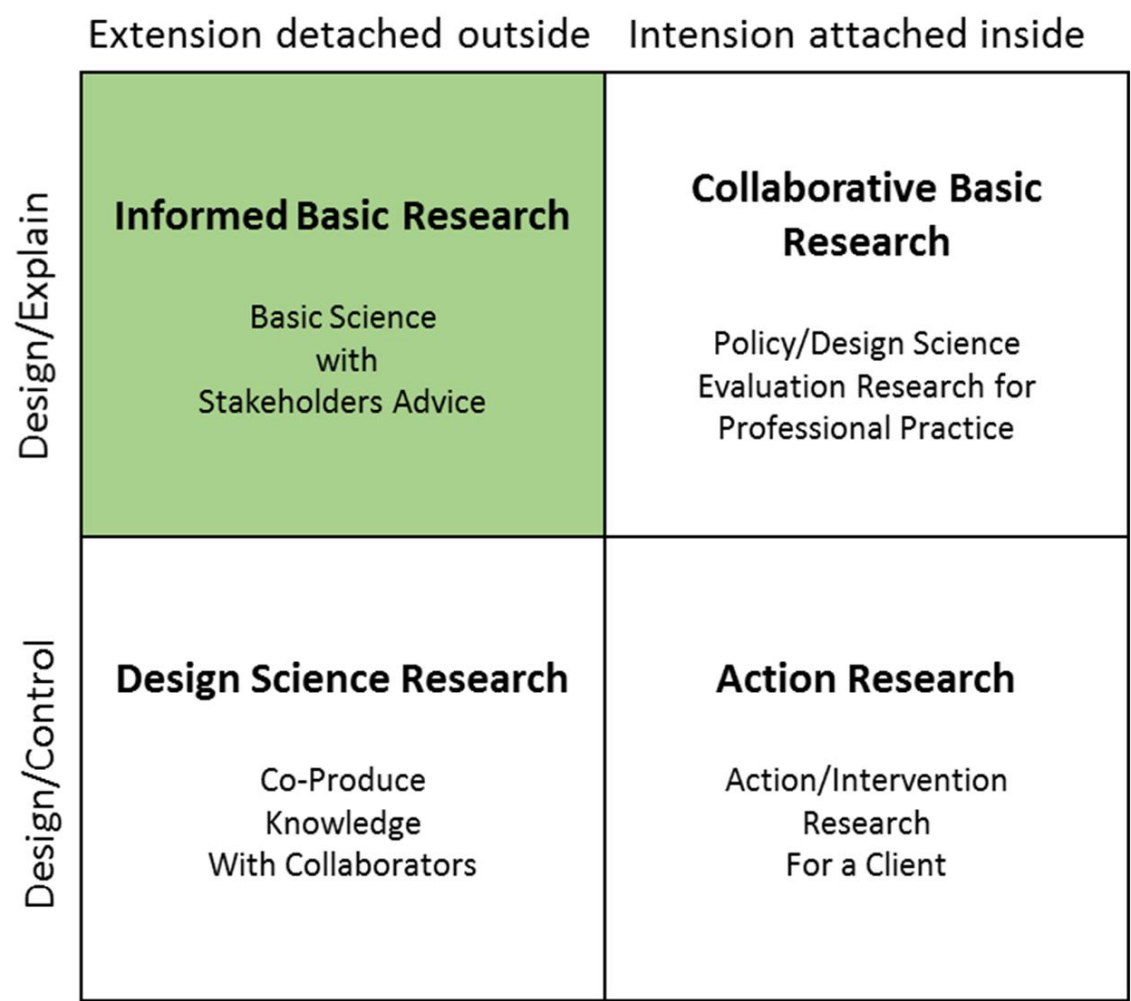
|  | Extension detached outside | Intension attached inside |
|---|---|---|
| Design/Explain | **Informed Basic Research**<br>Basic Science with Stakeholders Advice | **Collaborative Basic Research**<br>Policy/Design Science Evaluation Research for Professional Practice |
| Design/Control | **Design Science Research**<br>Co-Produce Knowledge With Collaborators | **Action Research**<br>Action/Intervention Research For a Client |